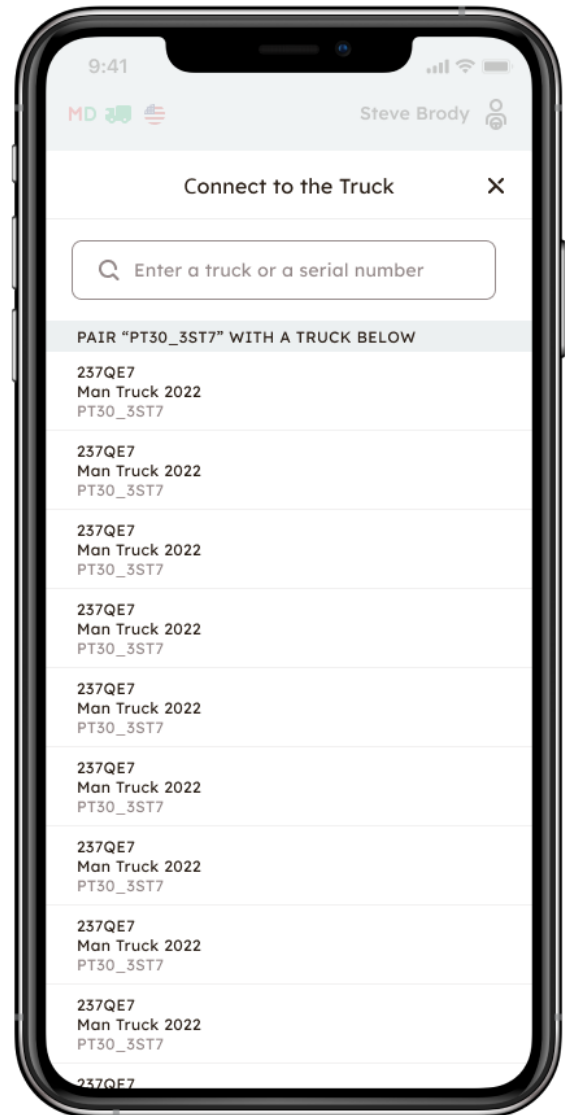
9:41

MD

Steve Brody

Connect to the Truck

×

Enter a truck or a serial number

PAIR "PT30_3ST7" WITH A TRUCK BELOW

237QE7
Man Truck 2022
PT30_3ST7

237QE7
Man Truck 2022
PT30_3ST7

237QE7
Man Truck 2022
PT30_3ST7

237QE7
Man Truck 2022
PT30_3ST7

237QE7
Man Truck 2022
PT30_3ST7

237QE7
Man Truck 2022
PT30_3ST7

237QE7
Man Truck 2022
PT30_3ST7

237QE7
Man Truck 2022
PT30_3ST7

237QE7
Man Truck 2022
PT30_3ST7

237QE7